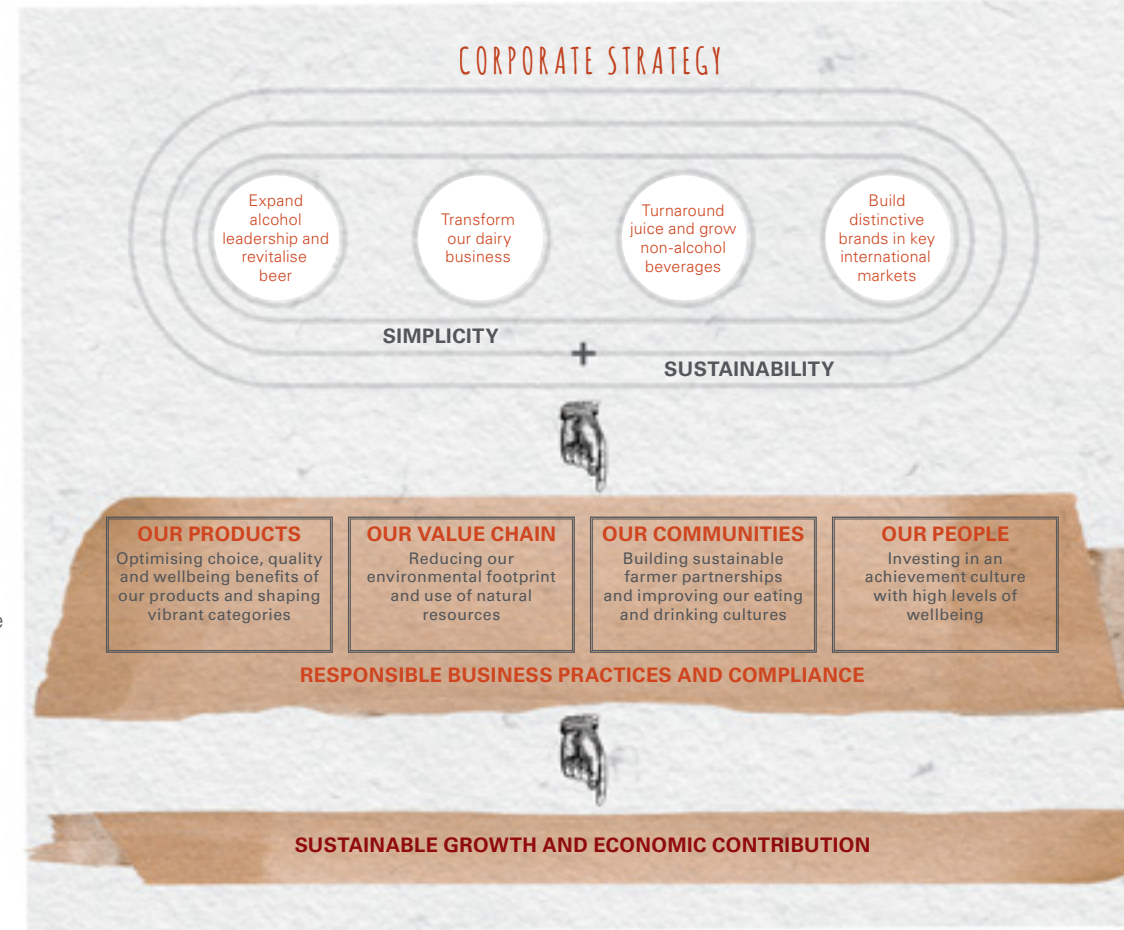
CORPORATE STRATEGY

Expand alcohol leadership and revitalise beer

Transform our dairy business

Turnaround juice and grow non-alcohol beverages

Build distinctive brands in key international markets

SIMPLICITY

+

SUSTAINABILITY

OUR PRODUCTS
Optimising choice, quality and wellbeing benefits of our products and shaping vibrant categories

OUR VALUE CHAIN
Reducing our environmental footprint and use of natural resources

OUR COMMUNITIES
Building sustainable farmer partnerships and improving our eating and drinking cultures

OUR PEOPLE
Investing in an achievement culture with high levels of wellbeing

RESPONSIBLE BUSINESS PRACTICES AND COMPLIANCE

SUSTAINABLE GROWTH AND ECONOMIC CONTRIBUTION